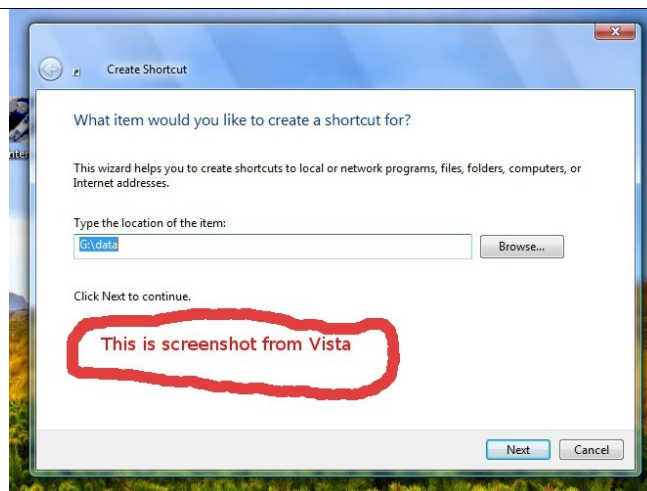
Create Shortcut

What item would you like to create a shortcut for?

This wizard helps you to create shortcuts to local or network programs, files, folders, computers, or Internet addresses.

Type the location of the item:

G:\data

Browse...

Click Next to continue.

This is screenshot from Vista

Next

Cancel

nter